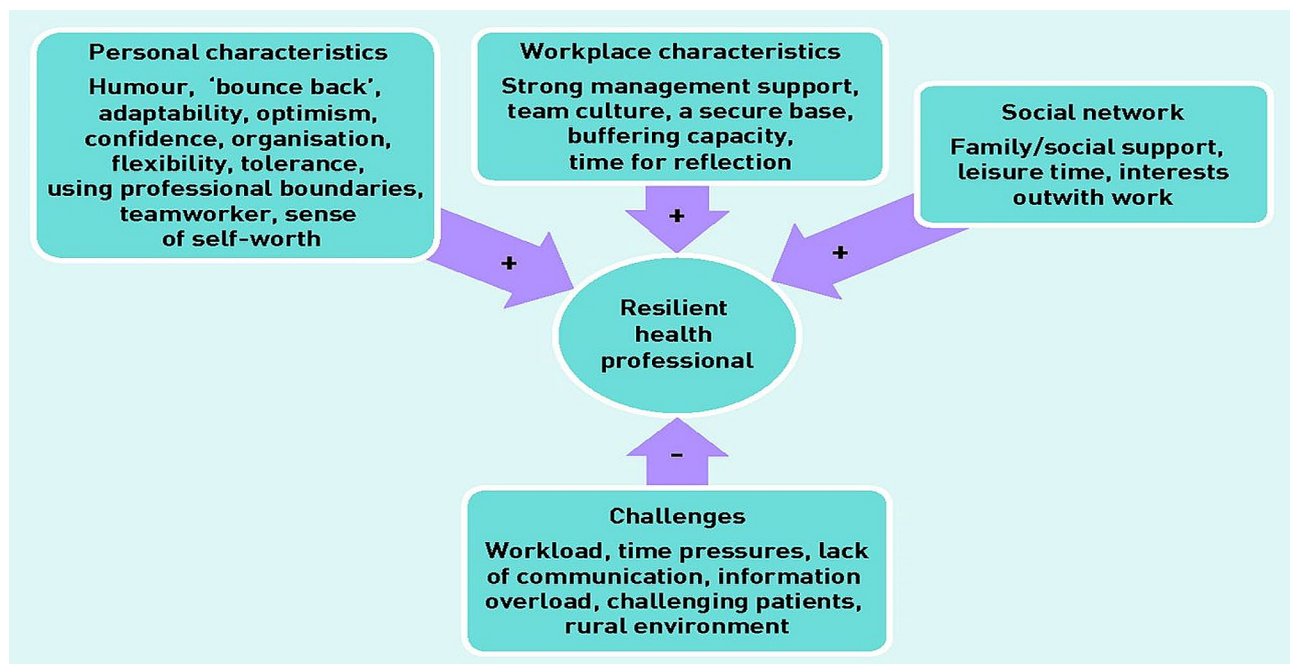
Personal characteristics
Humour, 'bounce back', adaptability, optimism, confidence, organisation, flexibility, tolerance, using professional boundaries, teamworker, sense of self-worth

Workplace characteristics
Strong management support, team culture, a secure base, buffering capacity, time for reflection

Social network
Family/social support, leisure time, interests outwith work

+

+

+

Resilient health professional

-

Challenges
Workload, time pressures, lack of communication, information overload, challenging patients, rural environment